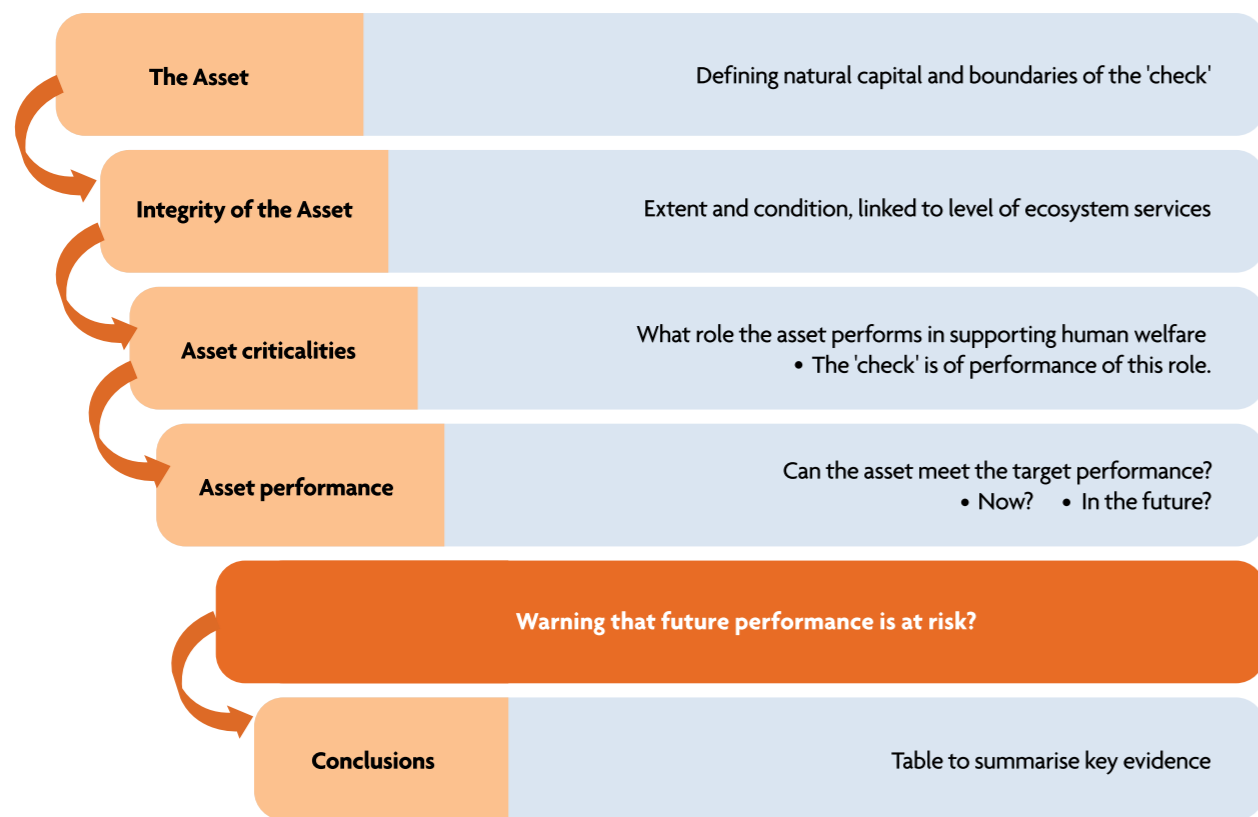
The Asset

Defining natural capital and boundaries of the 'check'

Integrity of the Asset

Extent and condition, linked to level of ecosystem services

Asset criticalities

What role the asset performs in supporting human welfare
• The 'check' is of performance of this role.

Asset performance

Can the asset meet the target performance?
• Now? • In the future?

Warning that future performance is at risk?

Conclusions

Table to summarise key evidence